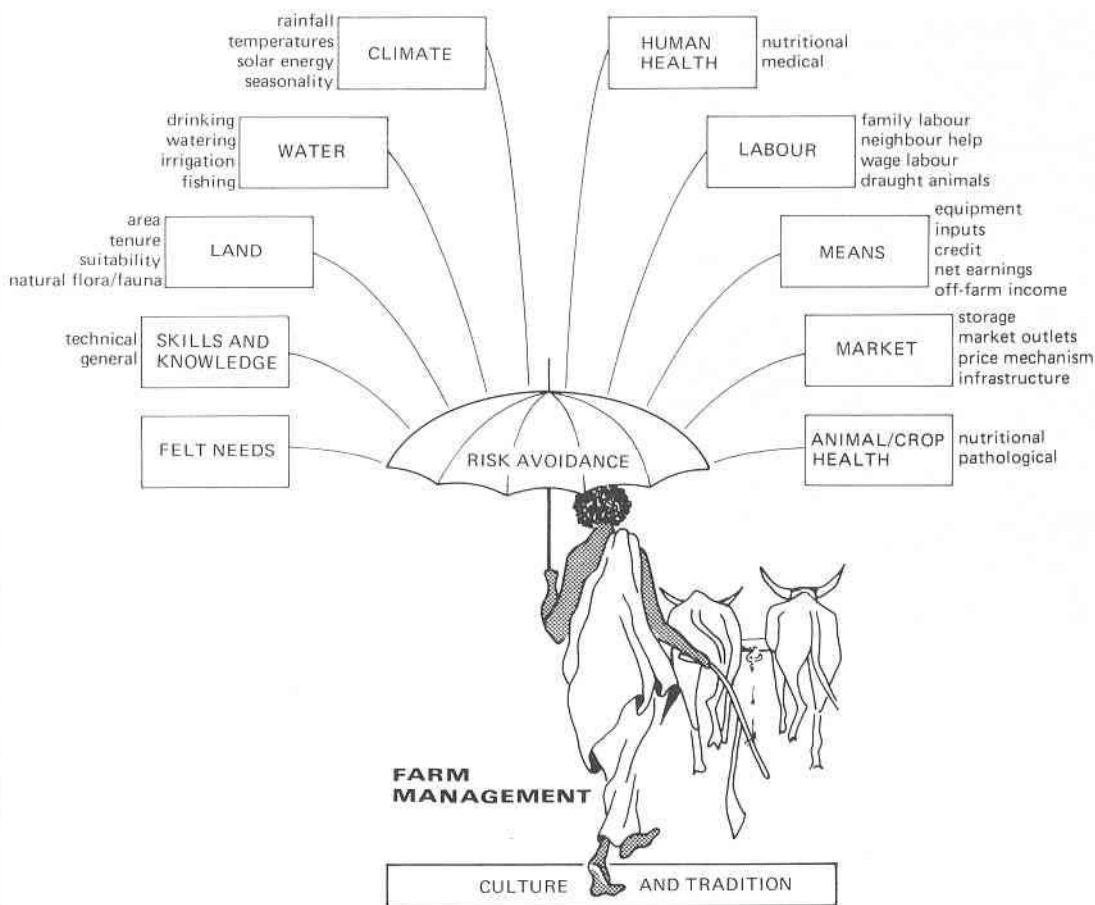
rainfall
temperatures
solar energy
seasonality

CLIMATE

HUMAN HEALTH

nutritional
medical

drinking
watering
irrigation
fishing

WATER

LABOUR

family labour
neighbour help
wage labour
draught animals

area
tenure
suitability
natural flora/fauna

LAND

MEANS

equipment
inputs
credit
net earnings
off-farm income

technical
general

SKILLS AND KNOWLEDGE

MARKET

storage
market outlets
price mechanism
infrastructure

FELT NEEDS

RISK AVOIDANCE

ANIMAL/CROP HEALTH

nutritional
pathological

FARM MANAGEMENT

CULTURE AND TRADITION